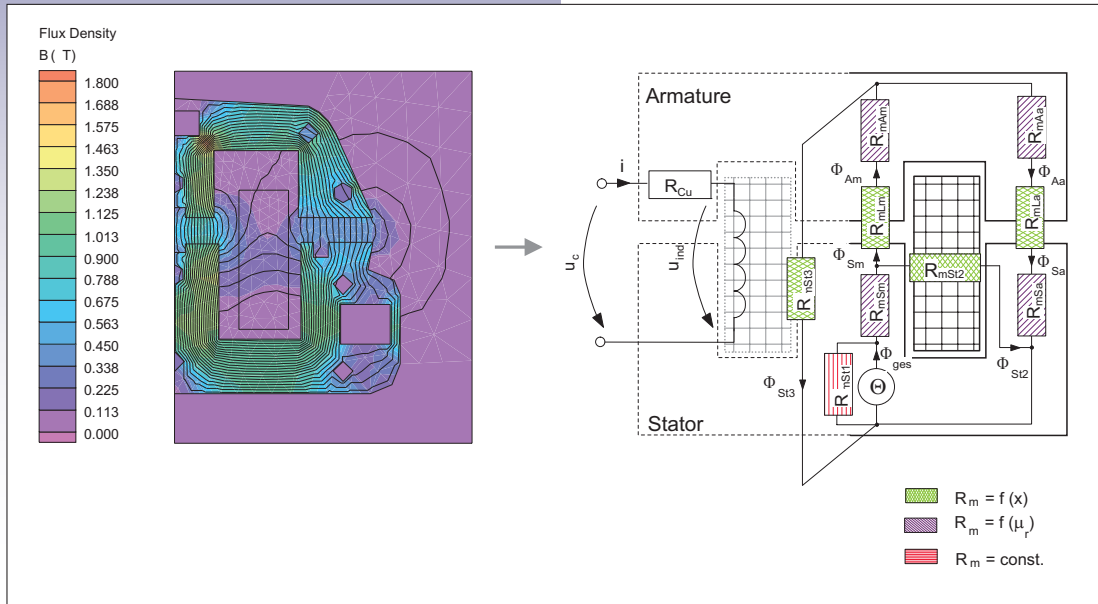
Flux Density
B ( T)

1.800
1.688
1.575
1.463
1.350
1.238
1.125
1.013
0.900
0.788
0.675
0.563
0.450
0.338
0.225
0.113
0.000

Armature

i

$R_{Cu}$

$u_c$

$u_{ind}$

$R_{mAm}$

$R_{mAa}$

$\Phi_{Am}$

$\Phi_{Aa}$

$R_{mLm}$

$R_{mLa}$

$\Phi_{Sm}$

$\Phi_{Sa}$

$R_{mSt3}$

$R_{mSt2}$

$R_{mSm}$

$R_{mSa}$

$\Phi_{ges}$

$\Phi_{St2}$

$\Phi_{St3}$

$R_{mSt1}$

$\Theta$

Stator

$R_m = f(x)$

$R_m = f(\mu_r)$

$R_m$ = const.